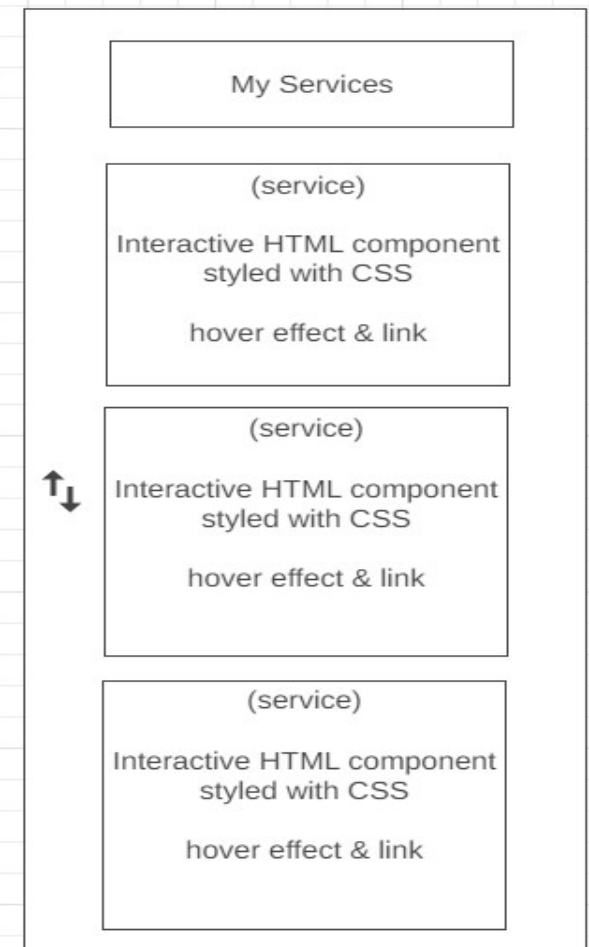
My Services

(service)

Interactive HTML component styled with CSS

hover effect & link

(service)

Interactive HTML component styled with CSS

hover effect & link

(service)

Interactive HTML component styled with CSS

hover effect & link